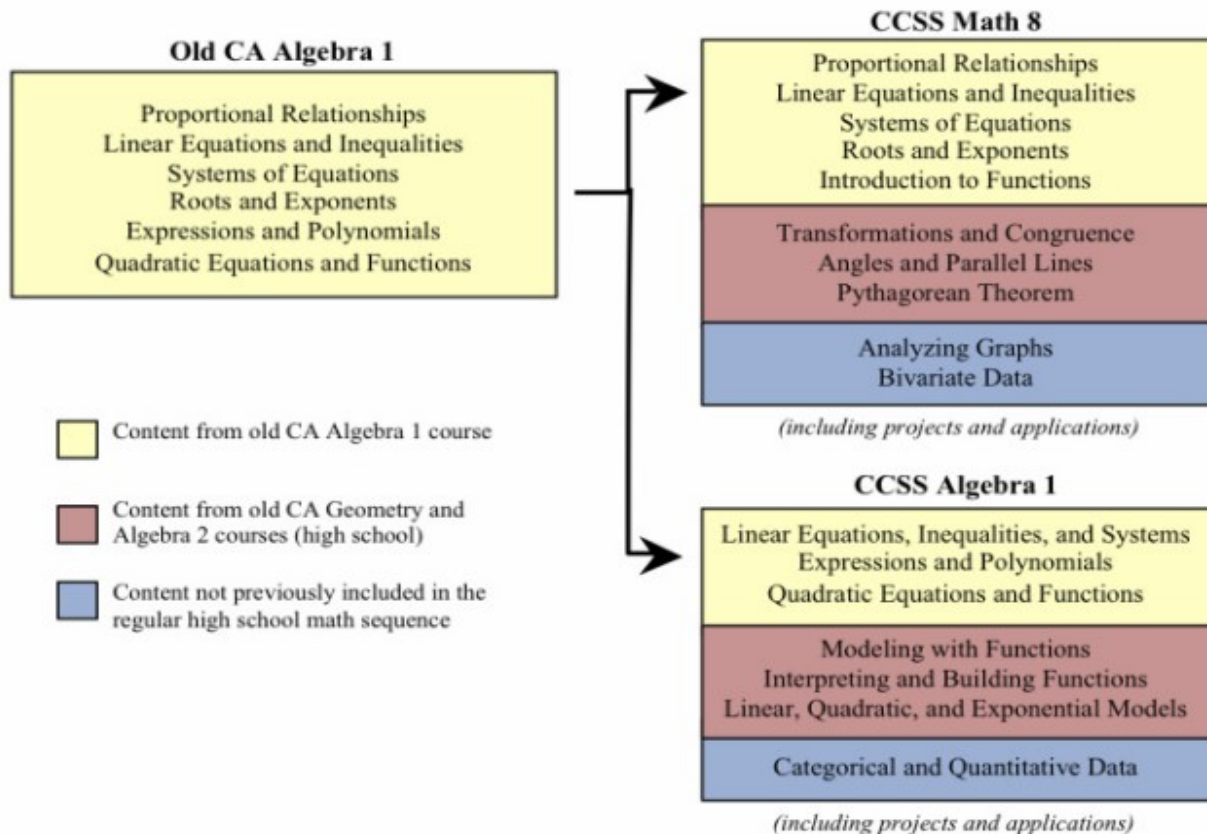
Old CA Algebra 1

Proportional Relationships
Linear Equations and Inequalities
Systems of Equations
Roots and Exponents
Expressions and Polynomials
Quadratic Equations and Functions

Content from old CA Algebra 1 course

Content from old CA Geometry and Algebra 2 courses (high school)

Content not previously included in the regular high school math sequence

CCSS Math 8

Proportional Relationships
Linear Equations and Inequalities
Systems of Equations
Roots and Exponents
Introduction to Functions

Transformations and Congruence
Angles and Parallel Lines
Pythagorean Theorem

Analyzing Graphs
Bivariate Data

(including projects and applications)

CCSS Algebra 1

Linear Equations, Inequalities, and Systems
Expressions and Polynomials
Quadratic Equations and Functions

Modeling with Functions
Interpreting and Building Functions
Linear, Quadratic, and Exponential Models

Categorical and Quantitative Data

(including projects and applications)